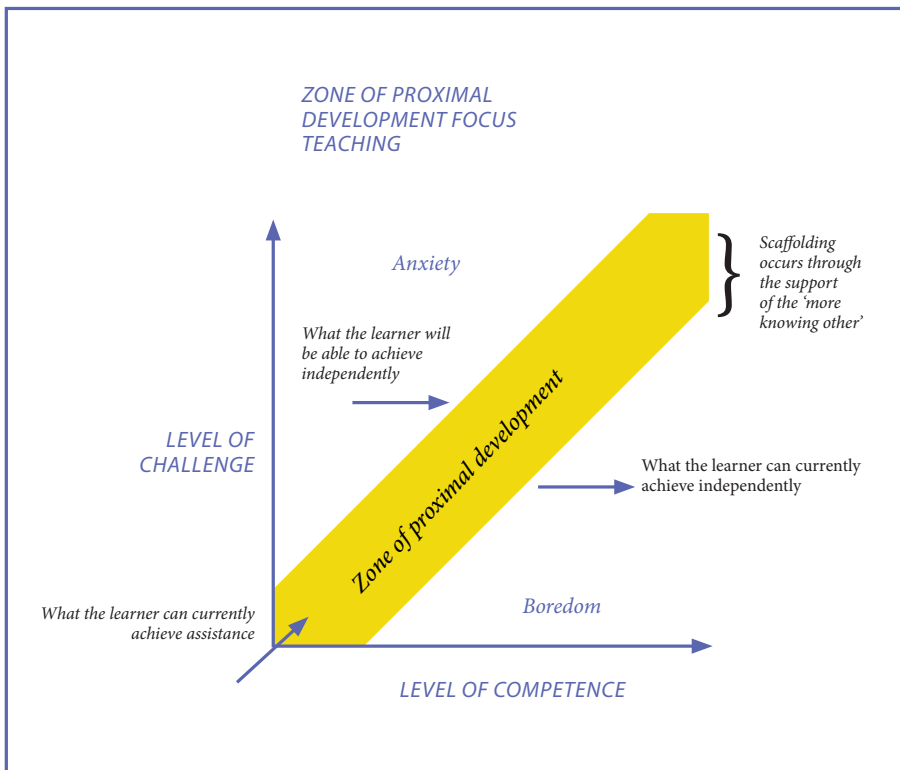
ZONE OF PROXIMAL DEVELOPMENT FOCUS TEACHING

Anxiety

Scaffolding occurs through the support of the 'more knowing other'

What the learner will be able to achieve independently

Zone of proximal development

LEVEL OF CHALLENGE

What the learner can currently achieve independently

Boredom

What the learner can currently achieve assistance

LEVEL OF COMPETENCE